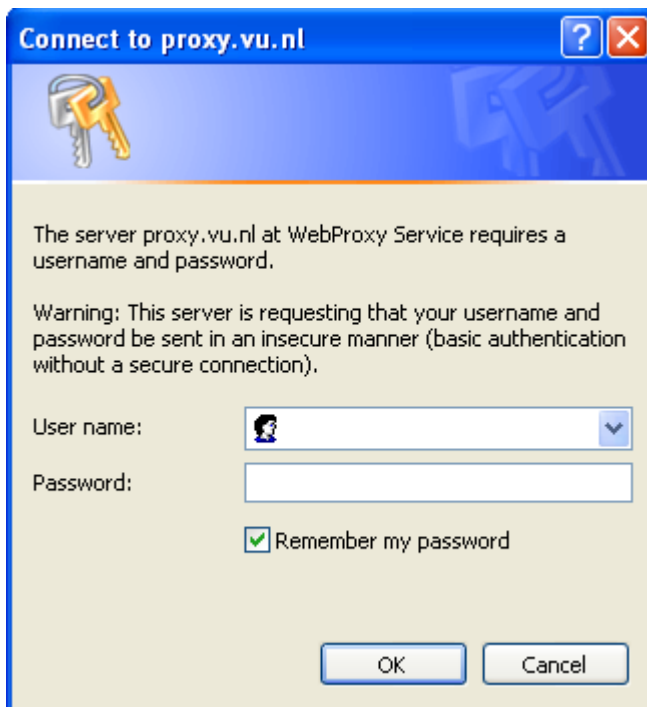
Connect to proxy.vu.nl

The server proxy.vu.nl at WebProxy Service requires a username and password.

Warning: This server is requesting that your username and password be sent in an insecure manner (basic authentication without a secure connection).

User name:

Password:

Remember my password

OK

Cancel